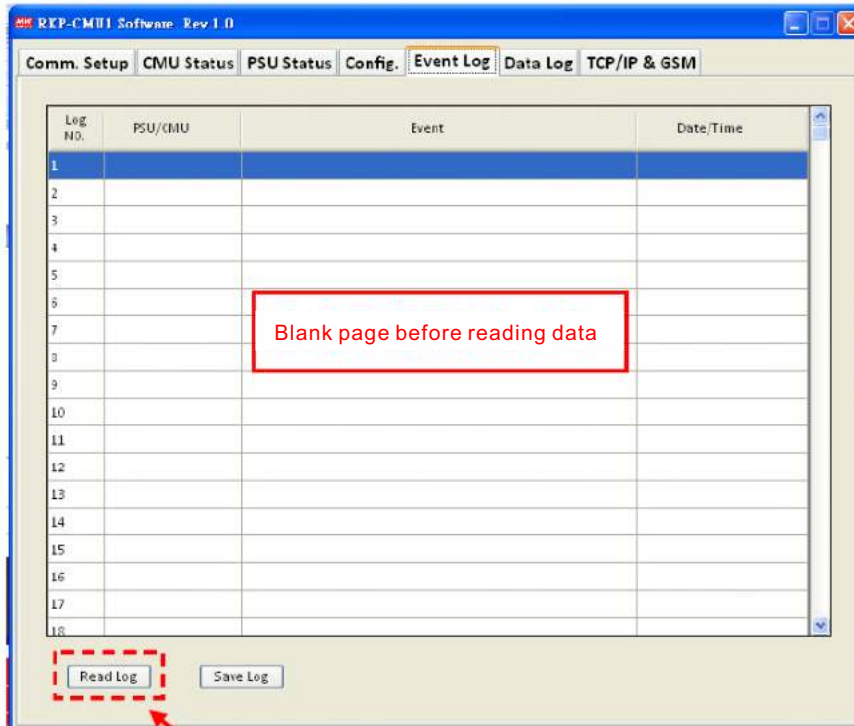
RKP-CMU1 Software Rev 1.0

Comm. Setup | CMU Status | PSU Status | Config. | Event Log | Data Log | TCP/IP & GSM

| Log NO. | PSU/CMU | Event | Date/Time |
|---|---|---|---|
| 1 | | | |
| 2 | | | |
| 3 | | | |
| 4 | | | |
| 5 | | | |
| 6 | | | |
| 7 | | | |
| 8 | | | |
| 9 | | | |
| 10 | | | |
| 11 | | | |
| 12 | | | |
| 13 | | | |
| 14 | | | |
| 15 | | | |
| 16 | | | |
| 17 | | | |
| 18 | | | |

Blank page before reading data

Read Log

Save Log